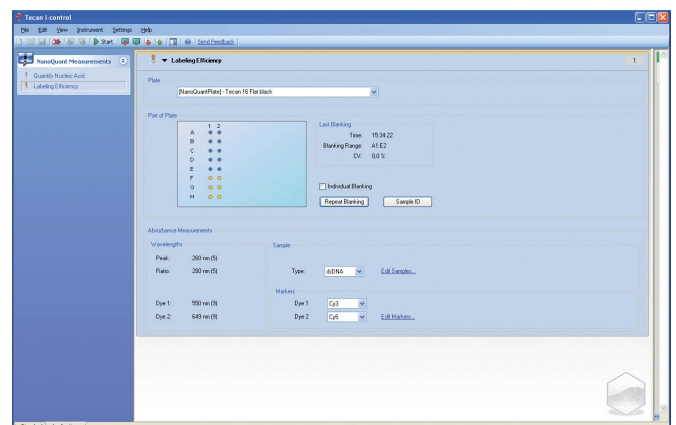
Tecan i-control

File Edit View Instrument Settings Help

Start Send Feedback

NanoQuant Measurements

Quantify Nucleic Acid

Labeling Efficiency

Labeling Efficiency

1

Plate

[NanoQuantPlate] - Tecan 16 Flat black

Part of Plate

1 2

A

B

C

D

E

F

G

H

Last Blanking

Time: 15:34:22

Blanking Range: A1:E2

CV: 0.0 %

Individual Blanking

Repeat Blanking

Sample ID

Absorbance Measurements

Wavelengths

Peak: 260 nm (5)

Ratio: 280 nm (5)

Dye 1: 550 nm (9)

Dye 2: 649 nm (9)

Sample

Type: dsDNA

Edit Samples...

Markers

Dye 1 Cy3

Dye 2 Cy5

Edit Markers...